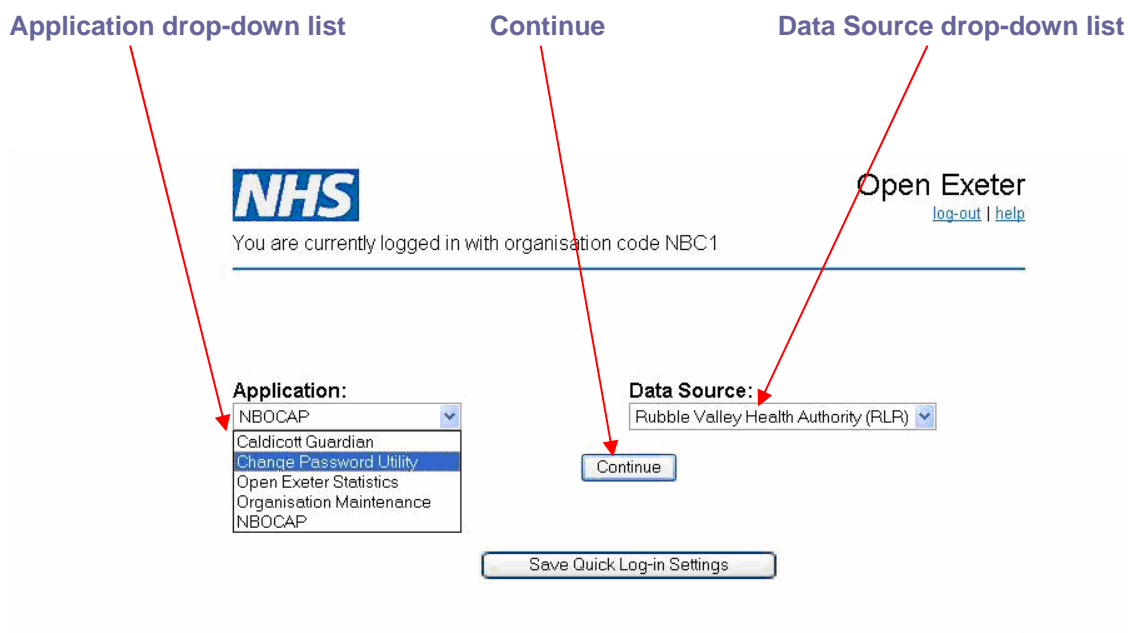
Application drop-down list

Continue

Data Source drop-down list

NHS

Open Exeter

log-out | help

You are currently logged in with organisation code NBC1

Application:

NBOCAP

Caldicott Guardian
Change Password Utility
Open Exeter Statistics
Organisation Maintenance
NBOCAP

Data Source:

Rubble Valley Health Authority (RLR)

Continue

Save Quick Log-in Settings